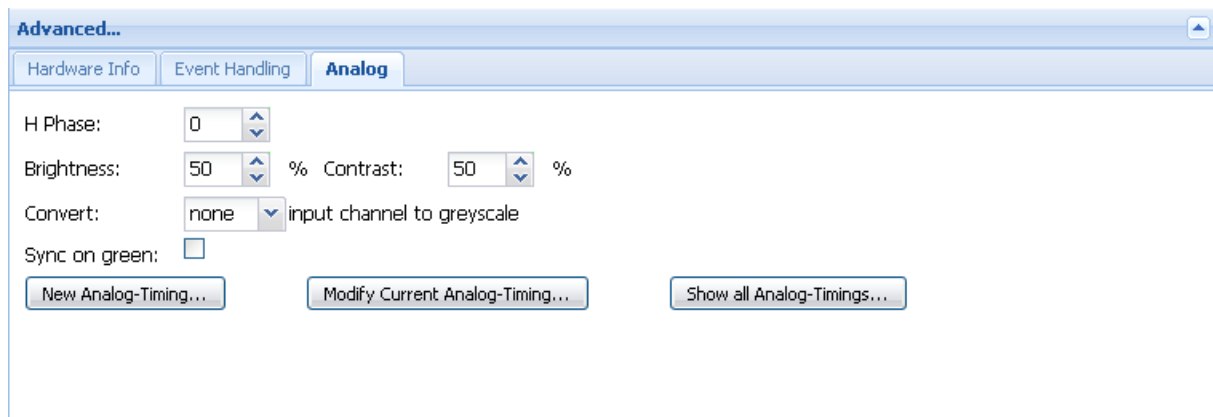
Advanced...

Hardware Info | Event Handling | Analog

H Phase: 0

Brightness: 50 % Contrast: 50 %

Convert: none input channel to greyscale

Sync on green:

New Analog-Timing... Modify Current Analog-Timing... Show all Analog-Timings...